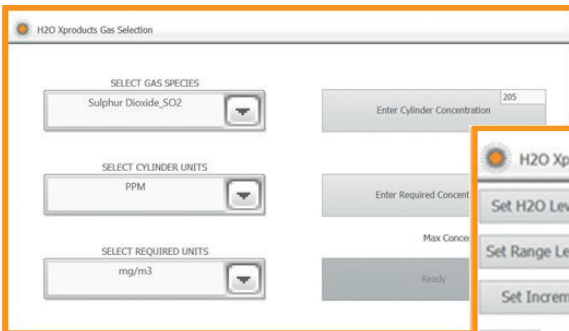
H2O Xproducts Gas Selection

SELECT GAS SPECIES

Sulphur Dioxide_SO2

Enter Cylinder Concentration

205

SELECT CYLINDER UNITS

PPM

Enter Required Concent

Max Conce

SELECT REQUIRED UNITS

mg/m3

Ready

H2O Xp

Set H2O Lev

Set Range Le

Set Increm